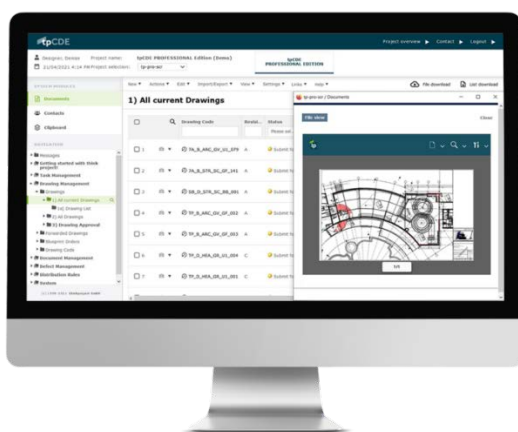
tpCDE

Project overview ▶ Contact ▶ Logout ▶

Designer, Demo Project name: tpCDE PROFESSIONAL Edition (Demo)
21/06/2021 4:24 PM Project selection: tp-pro-ec

tpCDE PROFESSIONAL EDITION

Documents
Contacts
Clipboard

Messages
Getting started with think project
Task Management
Drawing Management
Drawings
1) All current Drawings
1a) Drawing List
2) All Drawings
3) Drawing Approval
Forwarded Drawings
Blueprint Orders
Drawing Code
Document Management
Defect Management
Distribution Rules
System

New ▾ Actions ▾ Edit ▾ Import/Export ▾ View ▾ Settings ▾ Links ▾ Help ▾

File download List download

1) All current Drawings

Drawing Code Revisi... Status

1 TA_B_ARC_GH_U1_DPI A Submit fo
2 TA_B_STR_DC_GF_141 A Submit fo
3 SB_D_STR_SC_BB_001 A Submit fo
4 TP_B_ARC_GU_OF_002 A Submit fo
5 TP_B_ARC_GU_OF_003 A Submit fo
6 TP_D_HEA_GR_U1_004 C Submit fo
7 TP_D_HEA_OR_U1_001 C Submit fo

tp-pro-ec / Documents

File view Close

1/1